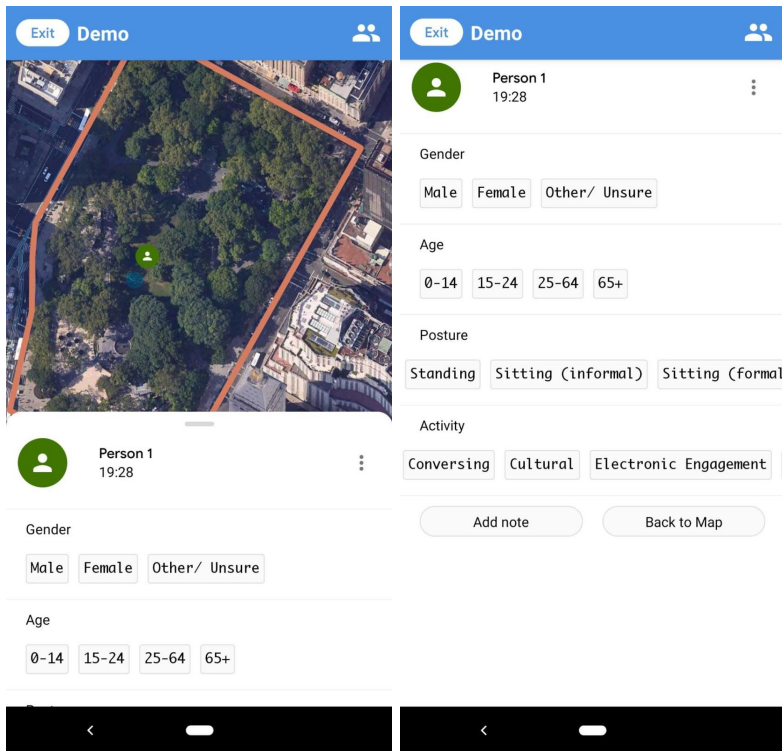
Exit Demo

Person 1
19:28

Gender

Male Female Other/ Unsure

Age

0-14 15-24 25-64 65+

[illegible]

Exit Demo

Person 1
19:28

Gender

Male Female Other/ Unsure

Age

0-14 15-24 25-64 65+

Posture

Standing Sitting (informal) Sitting (formal

Activity

Conversing Cultural Electronic Engagement

Add note Back to Map